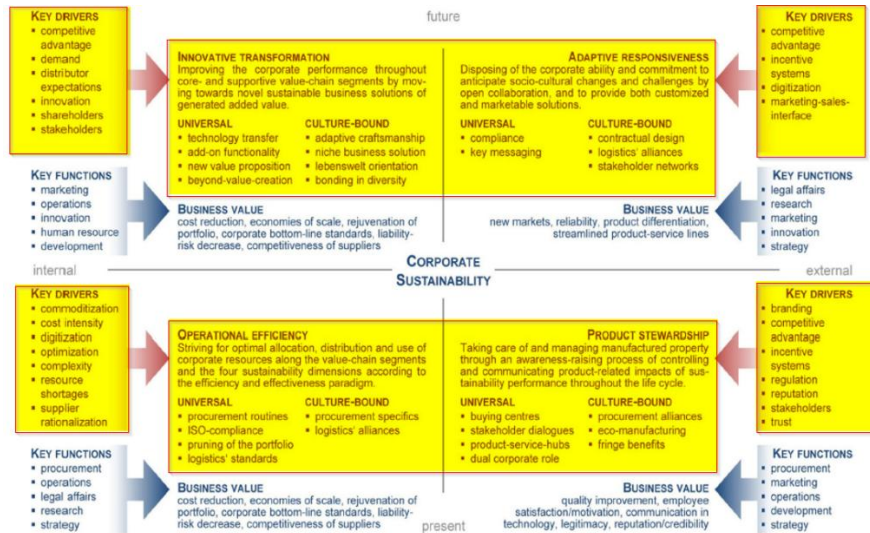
future

KEY DRIVERS
- competitive advantage
- demand
- distributor expectations
- innovation
- shareholders
- stakeholders

INNOVATIVE TRANSFORMATION
Improving the corporate performance throughout core- and supportive value-chain segments by moving towards novel sustainable business solutions of generated added value.

UNIVERSAL
- technology transfer
- add-on functionality
- new value proposition
- beyond-value-creation

CULTURE-BOUND
- adaptive craftsmanship
- niche business solution
- lebenswelt orientation
- bonding in diversity

ADAPTIVE RESPONSIVENESS
Disposing of the corporate ability and commitment to anticipate socio-cultural changes and challenges by open collaboration, and to provide both customized and marketable solutions.

UNIVERSAL
- compliance
- key messaging

CULTURE-BOUND
- contractual design
- logistics' alliances
- stakeholder networks

KEY DRIVERS
- competitive advantage
- incentive systems
- digitization
- marketing-sales-interface

KEY FUNCTIONS
- marketing
- operations
- innovation
- human resource
- development

BUSINESS VALUE
cost reduction, economies of scale, rejuvenation of portfolio, corporate bottom-line standards, liability-risk decrease, competitiveness of suppliers

BUSINESS VALUE
new markets, reliability, product differentiation, streamlined product-service lines

KEY FUNCTIONS
- legal affairs
- research
- marketing
- innovation
- strategy

internal

CORPORATE SUSTAINABILITY

external

KEY DRIVERS
- commoditization
- cost intensity
- digitization
- optimization
- complexity
- resource shortages
- supplier rationalization

OPERATIONAL EFFICIENCY
Striving for optimal allocation, distribution and use of corporate resources along the value-chain segments and the four sustainability dimensions according to the efficiency and effectiveness paradigm.

UNIVERSAL
- procurement routines
- ISO-compliance
- pruning of the portfolio
- logistics' standards

CULTURE-BOUND
- procurement specifics
- logistics' alliances

PRODUCT STEWARDSHIP
Taking care of and managing manufactured property through an awareness-raising process of controlling and communicating product-related impacts of sustainability performance throughout the life cycle.

UNIVERSAL
- buying centres
- stakeholder dialogues
- product-service-hubs
- dual corporate role

CULTURE-BOUND
- procurement alliances
- eco-manufacturing
- fringe benefits

KEY DRIVERS
- branding
- competitive advantage
- incentive systems
- regulation
- reputation
- stakeholders
- trust

KEY FUNCTIONS
- procurement
- operations
- legal affairs
- research
- strategy

BUSINESS VALUE
cost reduction, economies of scale, rejuvenation of portfolio, corporate bottom-line standards, liability-risk decrease, competitiveness of suppliers

BUSINESS VALUE
quality improvement, employee satisfaction/motivation, communication in technology, legitimacy, reputation/credibility

KEY FUNCTIONS
- procurement
- marketing
- operations
- development
- strategy

present